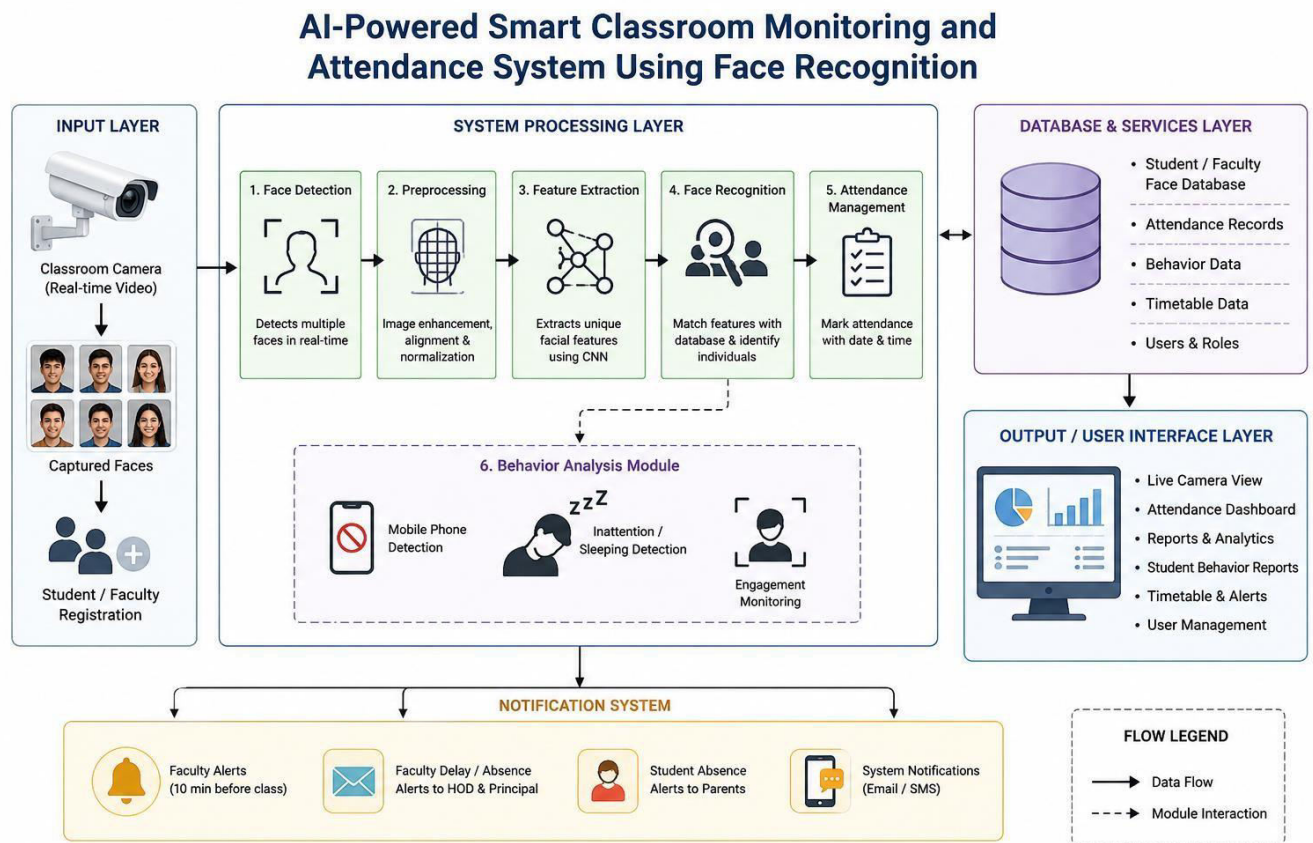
AI-Powered Smart Classroom Monitoring and Attendance System Using Face Recognition

INPUT LAYER

Classroom Camera (Real-time Video)

Captured Faces

Student / Faculty Registration

SYSTEM PROCESSING LAYER

1. Face Detection

Detects multiple faces in real-time

2. Preprocessing

Image enhancement, alignment & normalization

3. Feature Extraction

Extracts unique facial features using CNN

4. Face Recognition

Match features with database & identify individuals

5. Attendance Management

Mark attendance with date & time

6. Behavior Analysis Module

Mobile Phone Detection

Z Z Z

Inattention / Sleeping Detection

Engagement Monitoring

DATABASE & SERVICES LAYER

• Student / Faculty Face Database
• Attendance Records
• Behavior Data
• Timetable Data
• Users & Roles

OUTPUT / USER INTERFACE LAYER

• Live Camera View
• Attendance Dashboard
• Reports & Analytics
• Student Behavior Reports
• Timetable & Alerts
• User Management

NOTIFICATION SYSTEM

Faculty Alerts (10 min before class)

Faculty Delay / Absence Alerts to HOD & Principal

Student Absence Alerts to Parents

System Notifications (Email / SMS)

FLOW LEGEND

Data Flow

Module Interaction